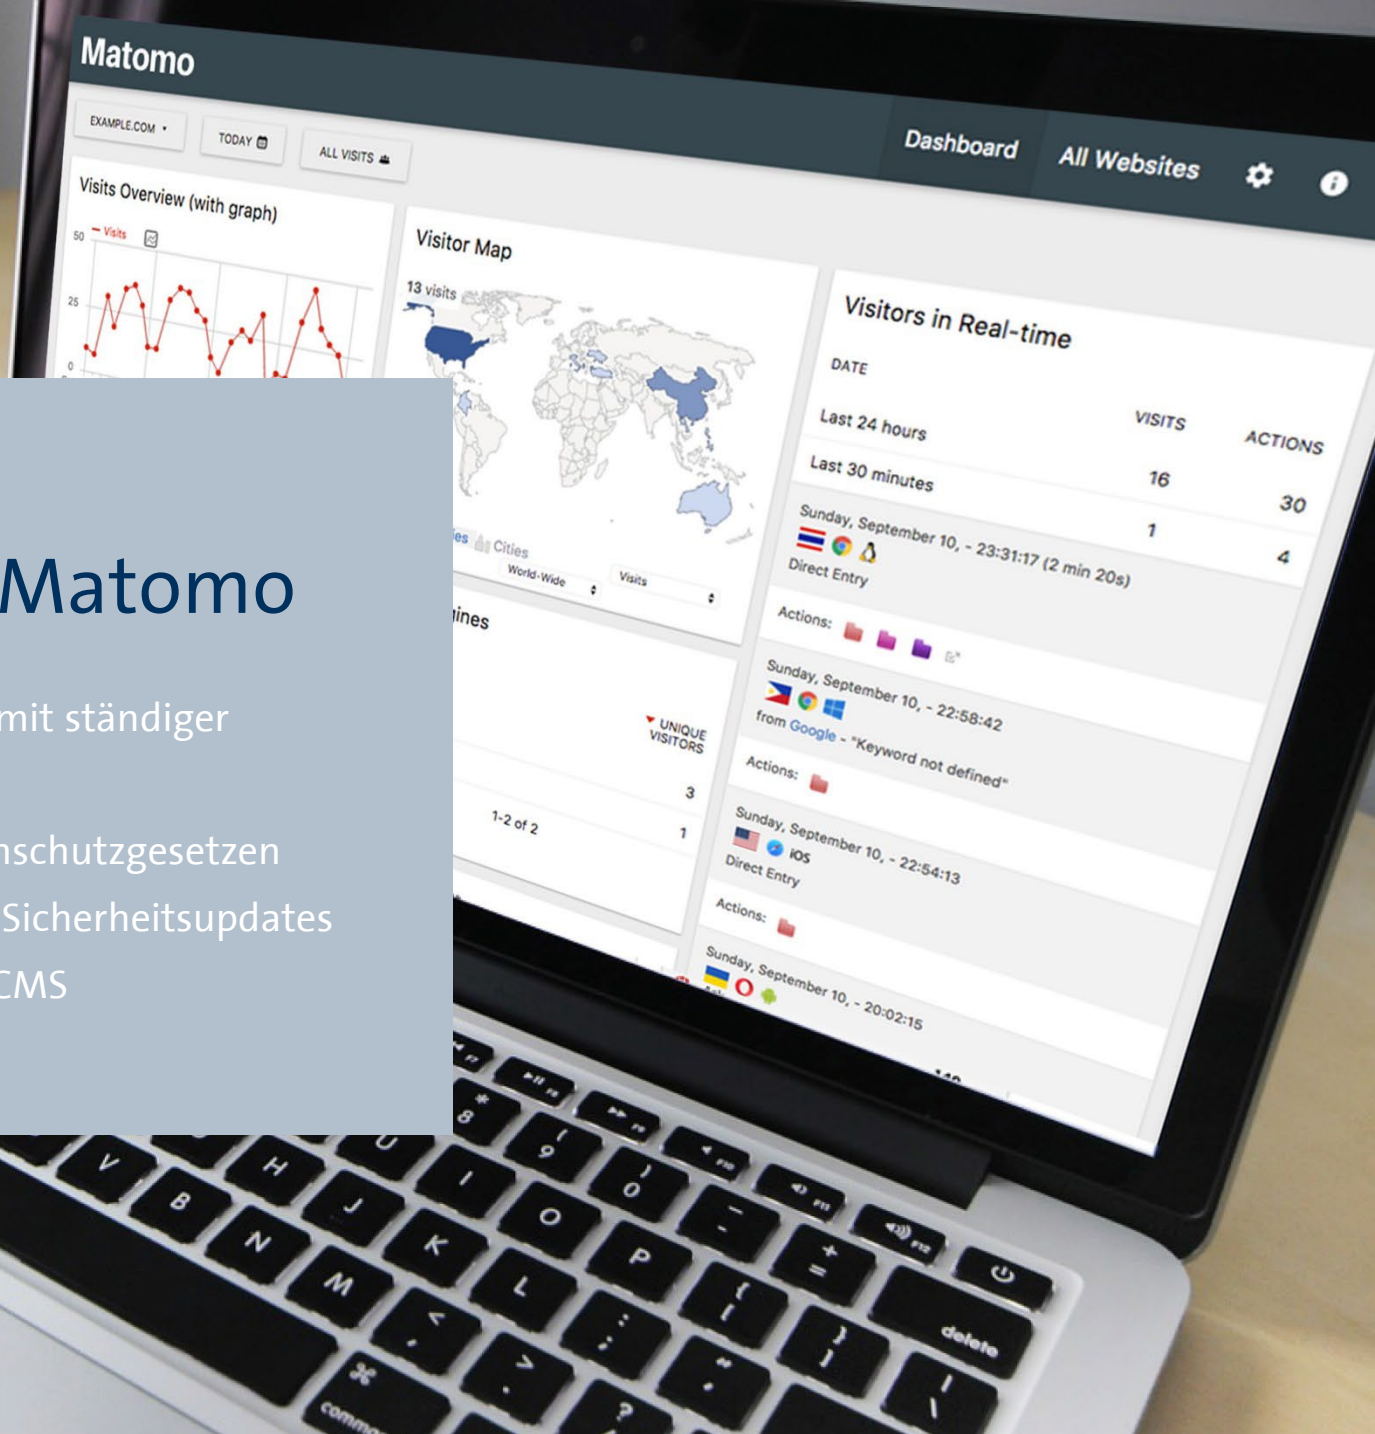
Matomo

EXAMPLE.COM TODAY ALL VISITS

Dashboard All Websites

Visits Overview (with graph)

50 Visits

25

0

Visitor Map

13 visits

Cities

World-Wide Visits

Visitors in Real-time

DATE

| | VISITS | ACTIONS |
|---|---|---|
| Last 24 hours | 16 | 30 |
| Last 30 minutes | 1 | 4 |

Sunday, September 10, - 23:31:17 (2 min 20s)
Direct Entry

Actions:

Sunday, September 10, - 22:58:42
from Google - "Keyword not defined"

Actions:

Sunday, September 10, - 22:54:13
iOS
Direct Entry

Actions:

Sunday, September 10, - 20:02:15

ines

UNIQUE VISITORS

3

1-2 of 2 1

Matomo

mit ständiger

nschutzgesetzen

Sicherheitsupdates

CMS

delete

command